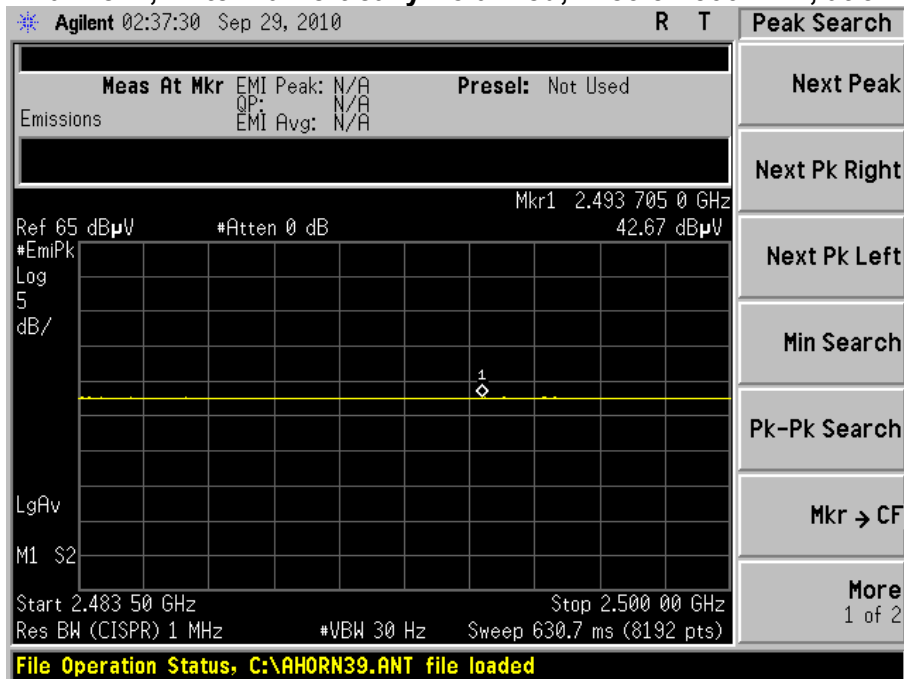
Agilent 02:37:30 Sep 29, 2010 R T

Peak Search

Meas At Mkr EMI Peak: N/A
QP: N/A
EMI Avg: N/A
Presel: Not Used
Emissions

Mkr1 2.493 705 0 GHz
Ref 65 dBμV #Atten 0 dB 42.67 dBμV
#EmiPk
Log
5
dB/

1

LgAv

M1 S2

Start 2.483 50 GHz Stop 2.500 00 GHz
Res BW (CISPR) 1 MHz #VBW 30 Hz Sweep 630.7 ms (8192 pts)

Next Peak

Next Pk Right

Next Pk Left

Min Search

Pk-Pk Search

Mkr → CF

More
1 of 2

File Operation Status, C:\AHORN39.ANT file loaded